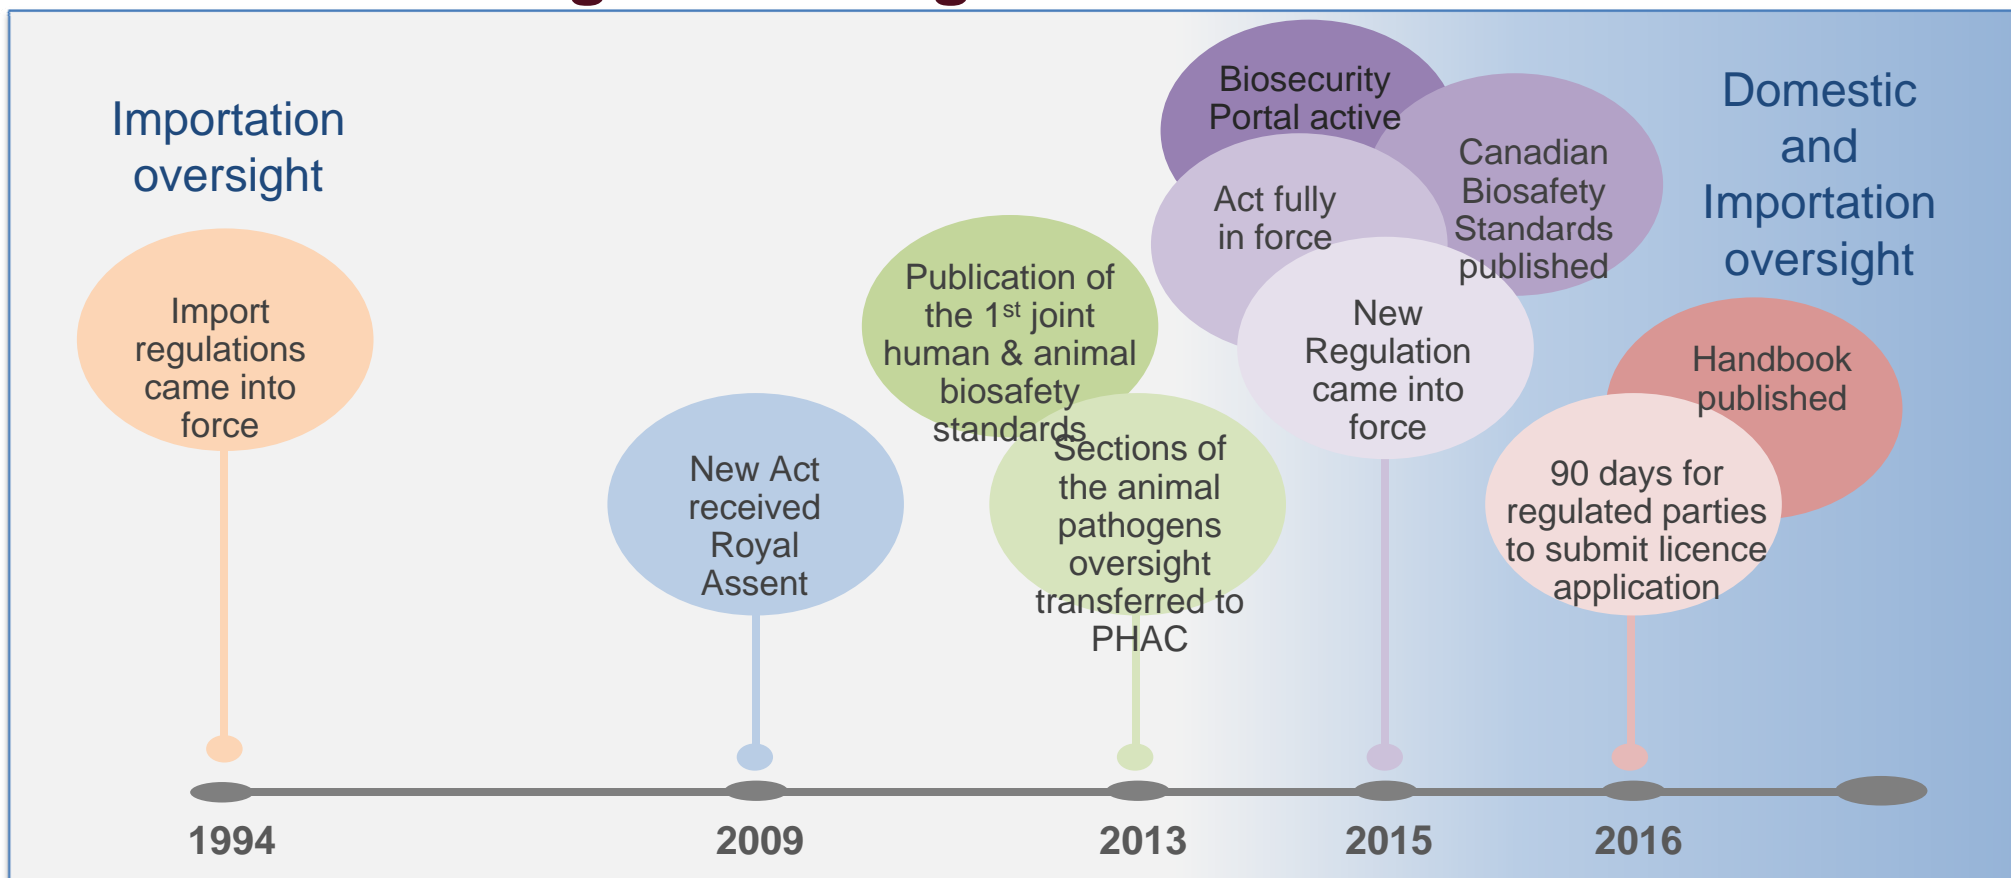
Importation oversight

Import regulations came into force

New Act received Royal Assent

Publication of the 1$^{st}$ joint human & animal biosafety standards

Sections of the animal pathogens oversight transferred to PHAC

Biosecurity Portal active

Act fully in force

Canadian Biosafety Standards published

New Regulation came into force

Domestic and Importation oversight

Handbook published

90 days for regulated parties to submit licence application

1994

2009

2013

2015

2016